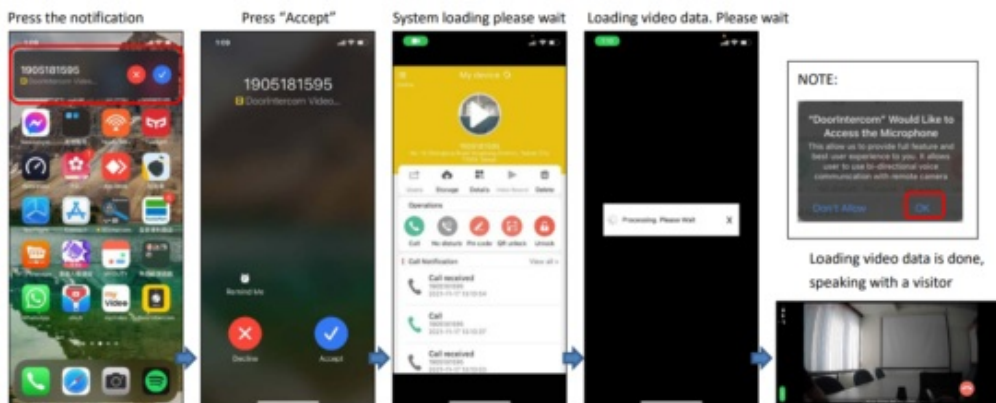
Press the notification

1905181595
DoorIntercom Video

Press "Accept"

1905181595
DoorIntercom Video

Remind Me

Decline

Accept

System loading please wait

My device

Share Storage Details Video Record Delete

Operations

Call No disturb Pin code QR unlock Unlock

Call Notification View all

Call received

Call

Call received

Loading video data. Please wait

Processing. Please Wait

NOTE:

"DoorIntercom" Would Like to Access the Microphone

This allow us to provide full feature and best user experience to you. It allows user to use bi-directional voice communication with remote camera

Don't Allow

OK

Loading video data is done, speaking with a visitor